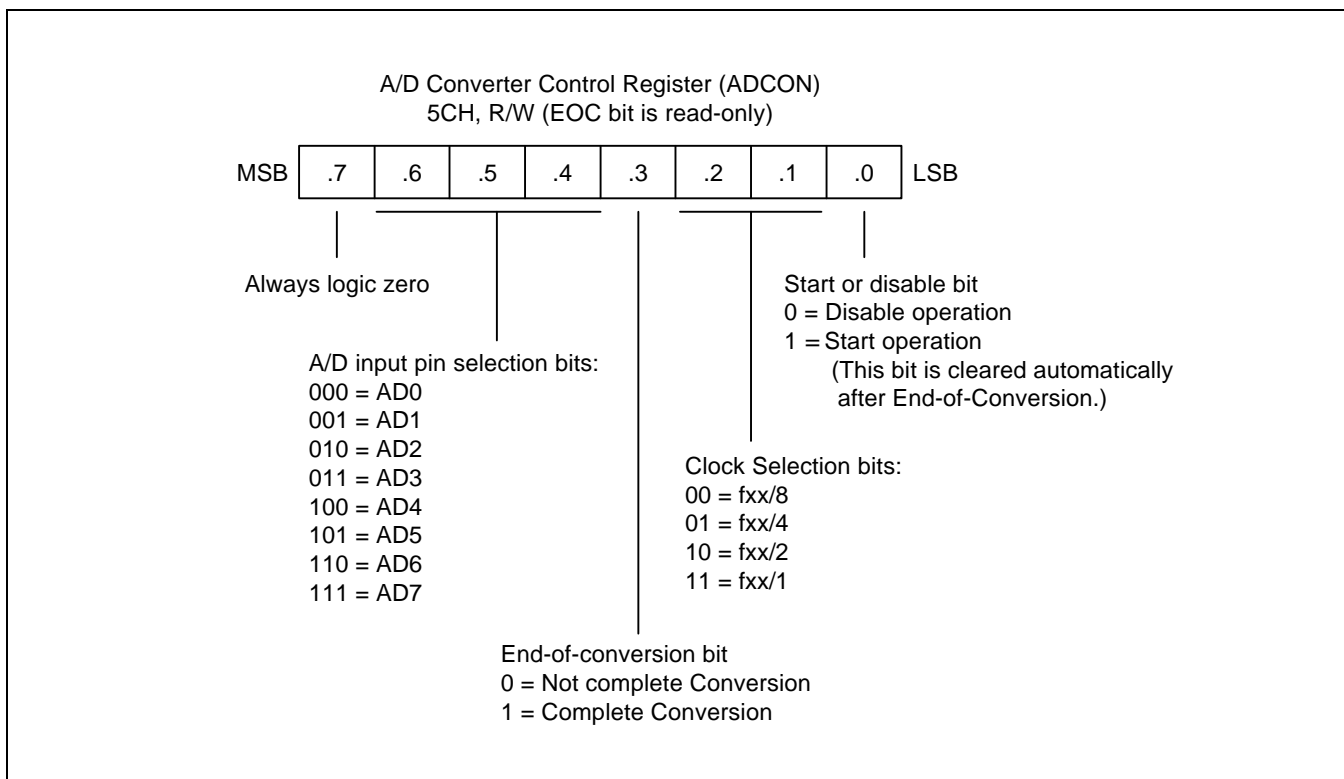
A/D Converter Control Register (ADCON)
5CH, R/W (EOC bit is read-only)

| MSB | .7 | .6 | .5 | .4 | .3 | .2 | .1 | .0 | LSB |
|---|---|---|---|---|---|---|---|---|---|

Always logic zero

A/D input pin selection bits:
000 = AD0
001 = AD1
010 = AD2
011 = AD3
100 = AD4
101 = AD5
110 = AD6
111 = AD7

End-of-conversion bit
0 = Not complete Conversion
1 = Complete Conversion

Clock Selection bits:
00 = fxx/8
01 = fxx/4
10 = fxx/2
11 = fxx/1

Start or disable bit
0 = Disable operation
1 = Start operation
(This bit is cleared automatically after End-of-Conversion.)